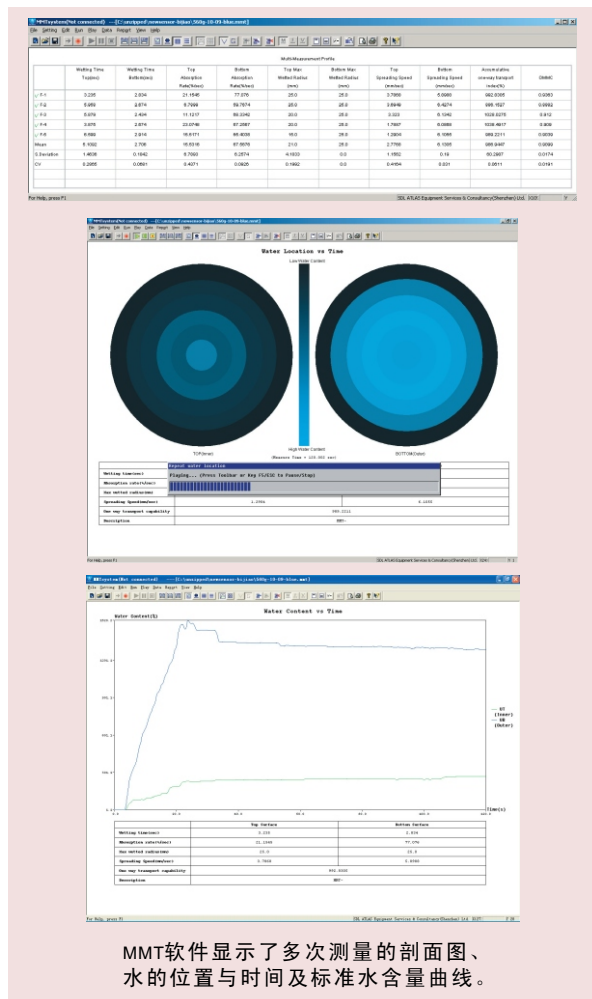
MMTSystem(Not connected) — [C:\unzipped\xxxx\560g-20-09-blue.mmt]

File Setting Edit Run Play Data Report View Help

MultiMeasurementProfile

| | Wetting Time Top(sec) | Wetting Time Bottom(sec) | Top Absorption Rate(%/sec) | Bottom Absorption Rate(%/sec) | Top Max Wetted Radius (mm) | Bottom Max Wetted Radius (mm) | Top Spreading Speed (mm/sec) | Bottom Spreading Speed (mm/sec) | Accumulative oneway transport index(%) | OMMC |
|---|---|---|---|---|---|---|---|---|---|---|
| T-1 | 3.235 | 2.834 | 21.1546 | 77.076 | 25.0 | 25.0 | 3.7909 | 5.6680 | 882.6305 | 0.6063 |
| T-2 | 5.850 | 2.874 | 8.7998 | 59.7674 | 25.0 | 25.0 | 3.8949 | 6.4274 | 995.1627 | 0.6092 |
| T-3 | 5.679 | 2.404 | 11.1217 | 80.3342 | 20.0 | 25.0 | 3.320 | 6.1342 | 1028.8278 | 0.612 |
| T-4 | 5.879 | 2.874 | 22.0748 | 67.2667 | 20.0 | 25.0 | 1.7997 | 6.0880 | 1039.4617 | 0.609 |
| T-5 | 6.880 | 2.914 | 15.6171 | 86.6036 | 15.0 | 25.0 | 1.2804 | 6.1086 | 996.2211 | 0.6039 |
| Mean | 5.1002 | 2.709 | 15.6316 | 67.6976 | 21.0 | 25.0 | 2.7780 | 6.1055 | 966.9467 | 0.6082 |
| S.Deviation | 1.4606 | 0.1842 | 6.7090 | 8.2574 | 4.1833 | 0.0 | 1.1502 | 0.19 | 60.2607 | 0.0174 |
| CV | 0.2895 | 0.0681 | 0.4071 | 0.0925 | 0.1992 | 0.0 | 0.4104 | 0.031 | 0.0611 | 0.0191 |

For Help, press F1 SDL ATLAS Equipment Services & Consultancy(Shenzhen) Ltd. SDR

Water Location vs Time

Low Water Content

High Water Content

TOP(Inner) BOTTOM(Outer)

(Measure Time = 120.000 sec)

Export water location

Playing... (Press Toolbar or key F5/ESC to Pause/Stop)

| Wetting time(sec) | | |
|---|---|---|
| Absorption rate(%/sec) | | |
| Max wetted radius(mm) | | |
| Spreading Speed(mm/sec) | 1.2804 | 6.1086 |
| One way transport capability | 996.2211 | |
| Description | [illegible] | |

For Help, press F1 SDL ATLAS Equipment Services & Consultancy(Shenzhen) Ltd. SDR

MMTSystem(Not connected) — [C:\unzipped\xxxx\560g-20-09-blue.mmt]

Water Content vs Time

Water Content(%)

Time(s)

UT (Inner) DB (Outer)

| | Top Surface | Bottom Surface |
|---|---|---|
| Wetting time(sec) | 3.235 | 2.834 |
| Absorption rate(%/sec) | 21.1546 | 77.076 |
| Max wetted radius(mm) | 25.0 | 25.0 |
| Spreading Speed(mm/sec) | 3.7909 | 5.6680 |
| One way transport capability | 882.6305 | |
| Description | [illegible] | |

For Help, press F1 SDL ATLAS Equipment Services & Consultancy(Shenzhen) Ltd. SDR

MMT软件显示了多次测量的剖面图、水的位置与时间及标准水含量曲线。